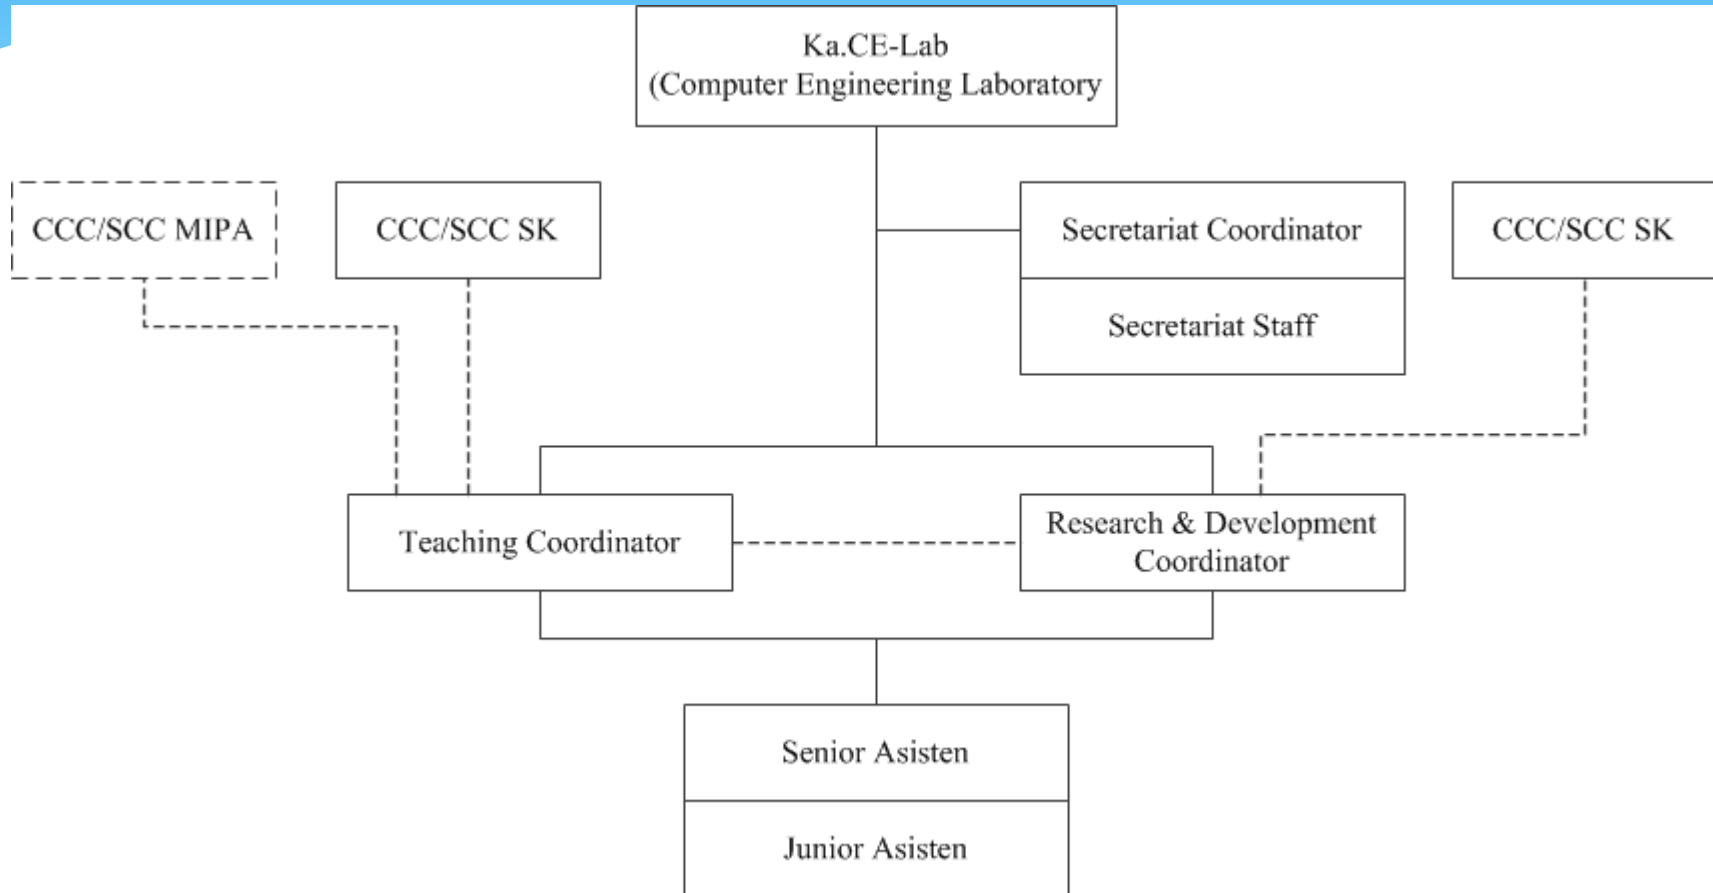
Ka.CE-Lab
(Computer Engineering Laboratory

CCC/SCC MIPA

CCC/SCC SK

Secretariat Coordinator

Secretariat Staff

CCC/SCC SK

Teaching Coordinator

Research & Development Coordinator

Senior Asisten

Junior Asisten